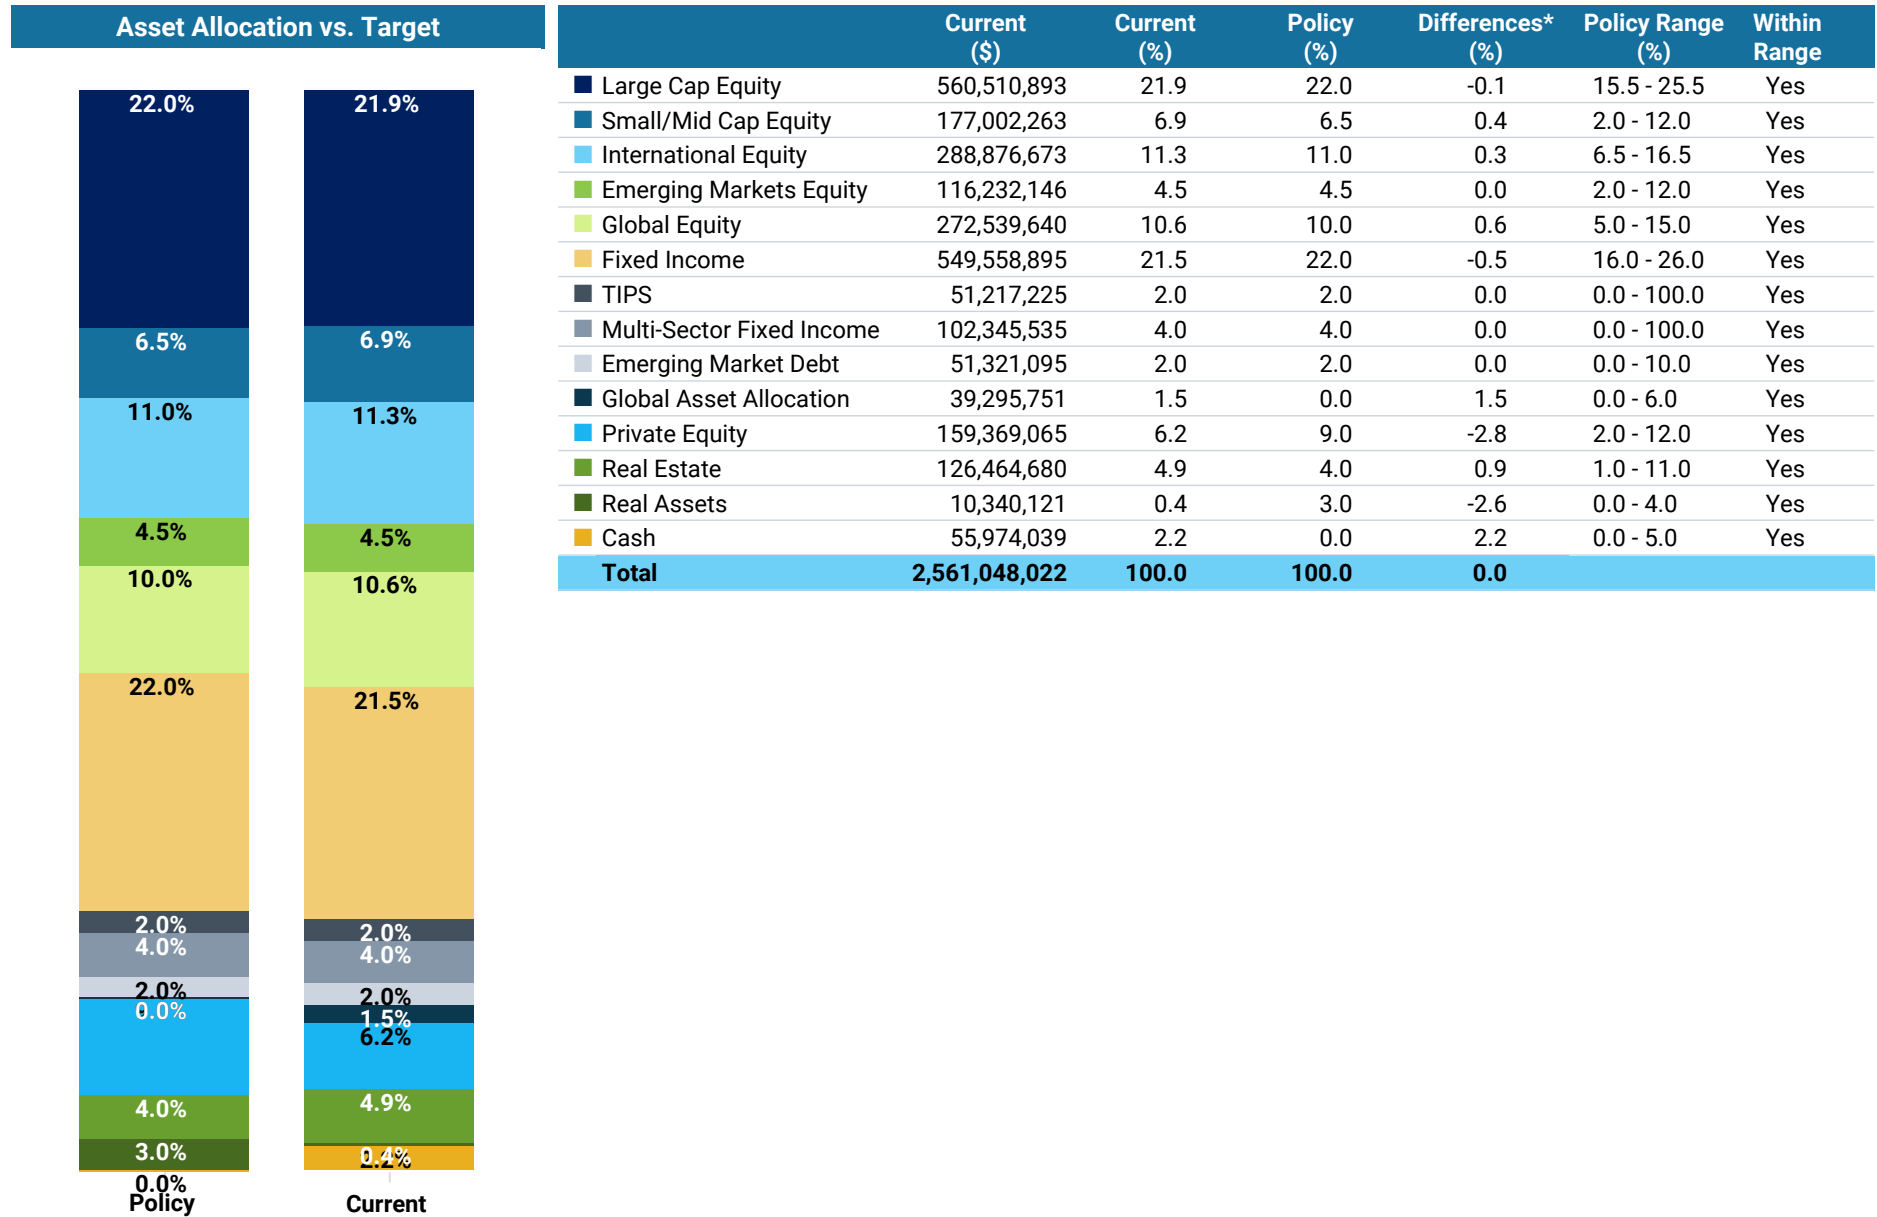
Asset Allocation vs. Target

22.0%
6.5%
11.0%
4.5%
10.0%
22.0%
2.0%
4.0%
2.0%
0.0%
4.0%
3.0%
0.0%
Policy

21.9%
6.9%
11.3%
4.5%
10.6%
21.5%
2.0%
4.0%
2.0%
1.5%
6.2%
4.9%
0.4%
2.2%
Current

| | Current ($) | Current (%) | Policy (%) | Differences* (%) | Policy Range (%) | Within Range |
|---|---|---|---|---|---|---|
| Large Cap Equity | 560,510,893 | 21.9 | 22.0 | -0.1 | 15.5 - 25.5 | Yes |
| Small/Mid Cap Equity | 177,002,263 | 6.9 | 6.5 | 0.4 | 2.0 - 12.0 | Yes |
| International Equity | 288,876,673 | 11.3 | 11.0 | 0.3 | 6.5 - 16.5 | Yes |
| Emerging Markets Equity | 116,232,146 | 4.5 | 4.5 | 0.0 | 2.0 - 12.0 | Yes |
| Global Equity | 272,539,640 | 10.6 | 10.0 | 0.6 | 5.0 - 15.0 | Yes |
| Fixed Income | 549,558,895 | 21.5 | 22.0 | -0.5 | 16.0 - 26.0 | Yes |
| TIPS | 51,217,225 | 2.0 | 2.0 | 0.0 | 0.0 - 100.0 | Yes |
| Multi-Sector Fixed Income | 102,345,535 | 4.0 | 4.0 | 0.0 | 0.0 - 100.0 | Yes |
| Emerging Market Debt | 51,321,095 | 2.0 | 2.0 | 0.0 | 0.0 - 10.0 | Yes |
| Global Asset Allocation | 39,295,751 | 1.5 | 0.0 | 1.5 | 0.0 - 6.0 | Yes |
| Private Equity | 159,369,065 | 6.2 | 9.0 | -2.8 | 2.0 - 12.0 | Yes |
| Real Estate | 126,464,680 | 4.9 | 4.0 | 0.9 | 1.0 - 11.0 | Yes |
| Real Assets | 10,340,121 | 0.4 | 3.0 | -2.6 | 0.0 - 4.0 | Yes |
| Cash | 55,974,039 | 2.2 | 0.0 | 2.2 | 0.0 - 5.0 | Yes |
| Total | 2,561,048,022 | 100.0 | 100.0 | 0.0 | | |